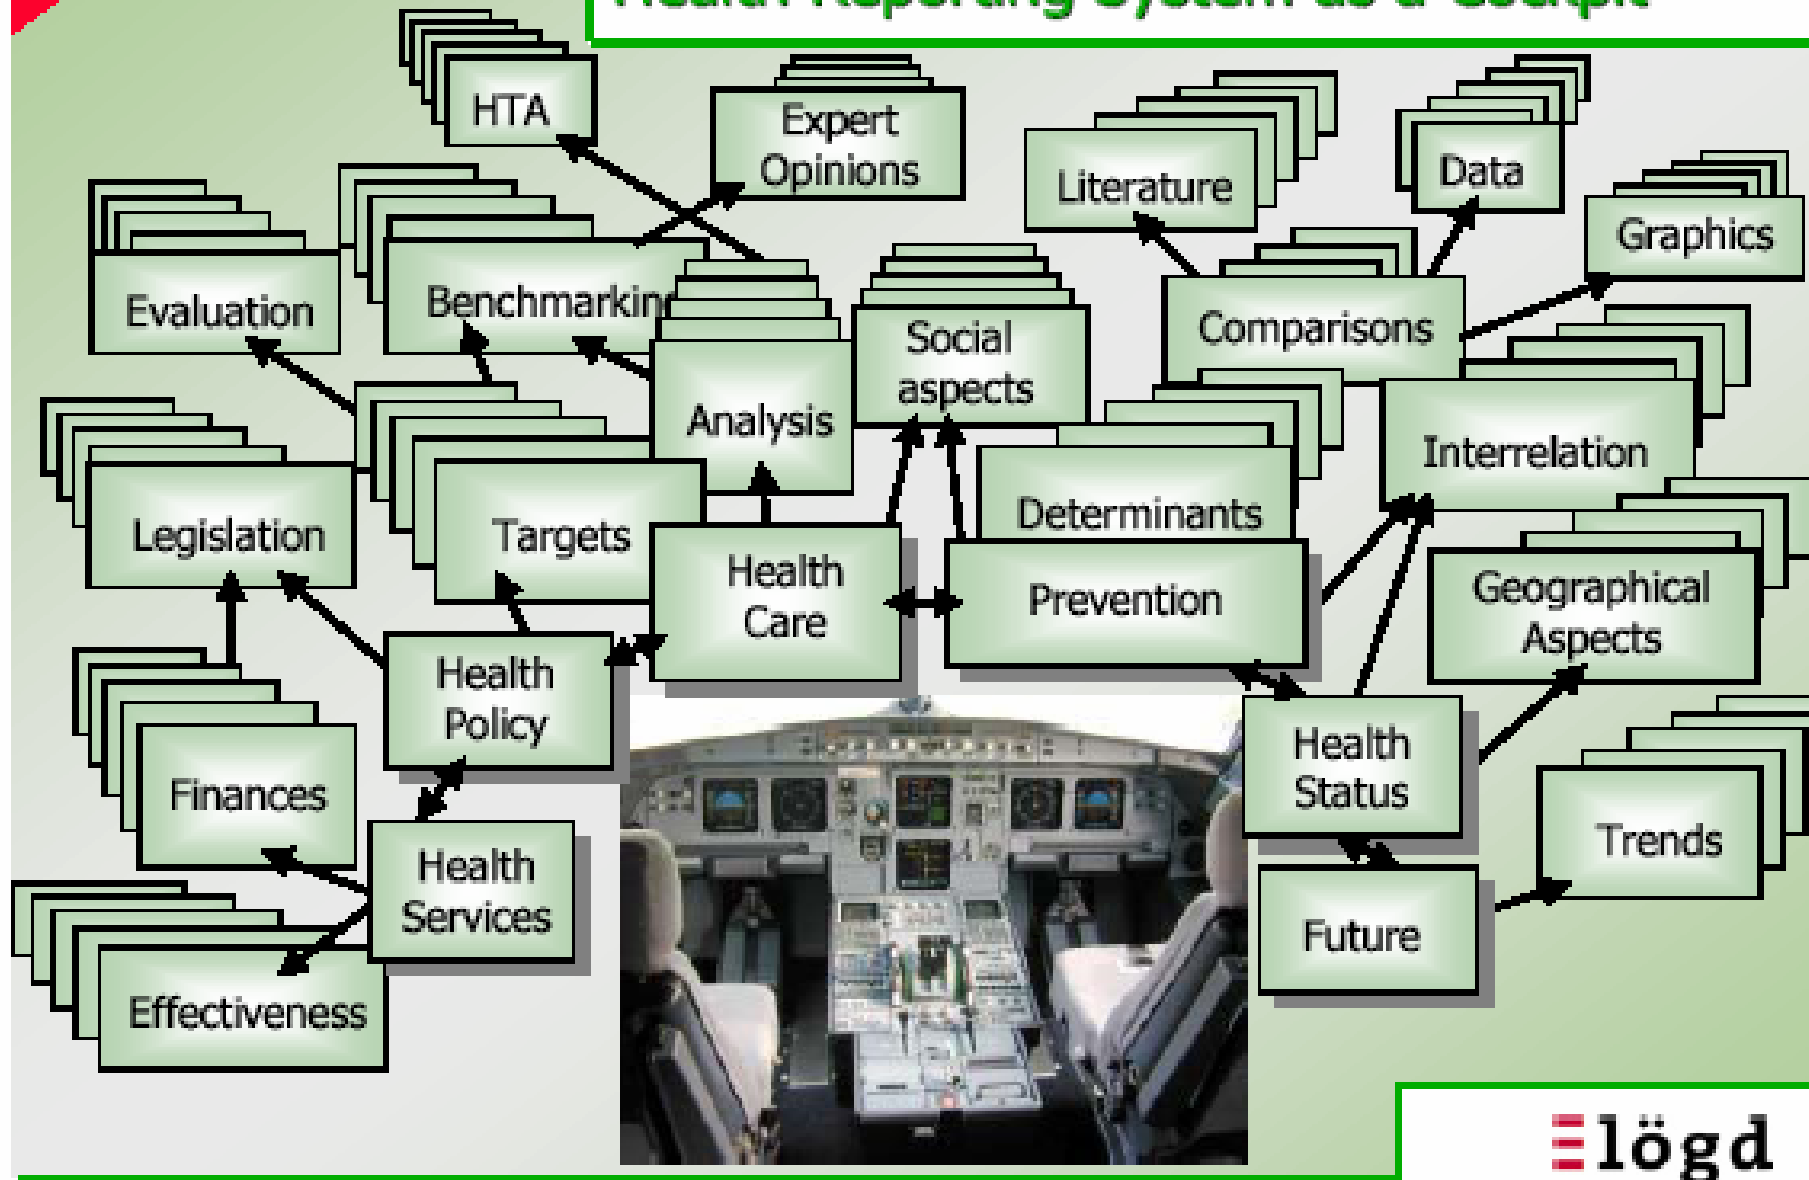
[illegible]

HTA

Expert Opinions

Literature

Data

Graphics

Evaluation

Benchmarking

Social aspects

Comparisons

Analysis

Interrelation

Legislation

Targets

Determinants

Health Care

Prevention

Geographical Aspects

Health Policy

Health Status

Finances

Trends

Health Services

Future

Effectiveness

lögd